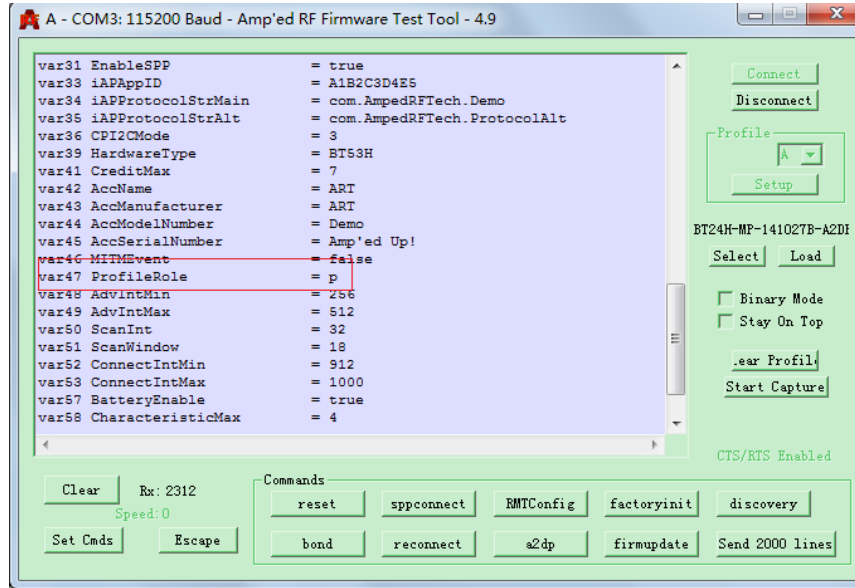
A - COM3: 115200 Baud - Amp'ed RF Firmware Test Tool - 4.9

var31 EnableSPP = true
var33 iAPAppID = A1B2C3D4E5
var34 iAPProtocolStrMain = com.AmpedRFTech.Demo
var35 iAPProtocolStrAlt = com.AmpedRFTech.ProtocolAlt
var36 CPI2CMode = 3
var39 HardwareType = BT53H
var41 CreditMax = 7
var42 AccName = ART
var43 AccManufacturer = ART
var44 AccModelNumber = Demo
var45 AccSerialNumber = Amp'ed Up!
var46 MITMEvent = false
var47 ProfileRole = p
var48 AdvIntMin = 256
var49 AdvIntMax = 512
var50 ScanInt = 32
var51 ScanWindow = 18
var52 ConnectIntMin = 912
var53 ConnectIntMax = 1000
var57 BatteryEnable = true
var58 CharacteristicMax = 4

Connect
Disconnect
Profile
A
Setup
BT24H-MP-141027B-A2DI
Select
Load
Binary Mode
Stay On Top
.ear Profil
Start Capture
CTS/RTS Enabled

Clear
Rx: 2312
Speed: 0
Set Cmds
Escape
Commands
reset
sppconnect
RMTConfig
factoryinit
discovery
bond
reconnect
a2dp
firmupdate
Send 2000 lines